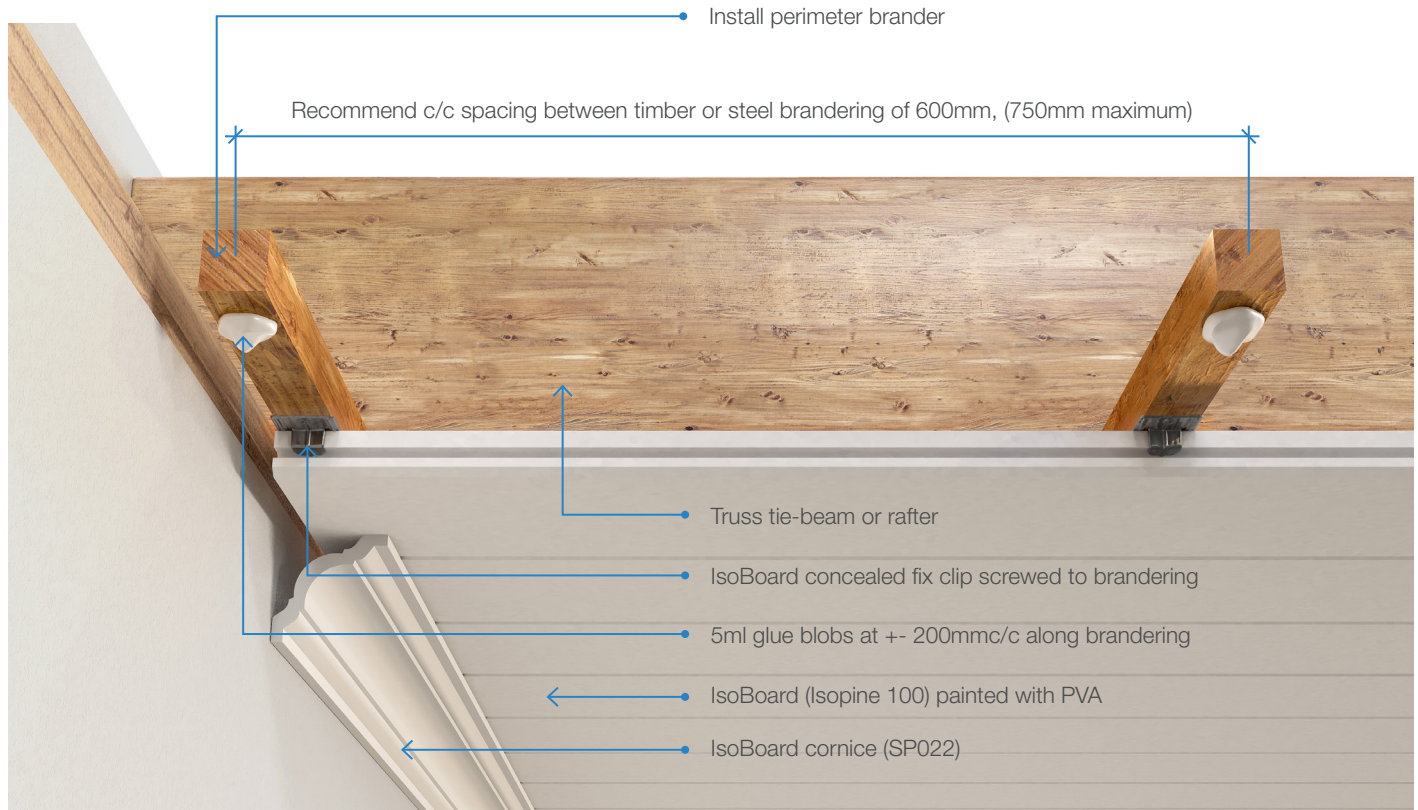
Install perimeter brander

Recommend c/c spacing between timber or steel brandering of 600mm, (750mm maximum)

Truss tie-beam or rafter

IsoBoard concealed fix clip screwed to brandering

5ml glue blobs at +- 200mmc/c along brandering

IsoBoard (Isopine 100) painted with PVA

IsoBoard cornice (SP022)